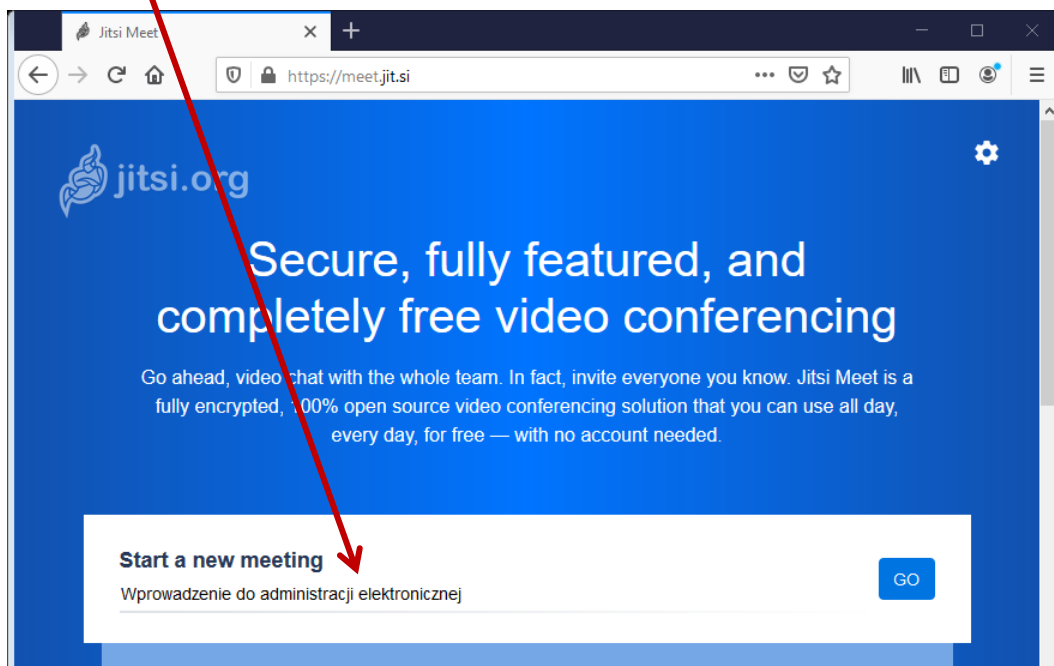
Jitsi Meet

https://meet.jit.si

jitsi.org

Secure, fully featured, and completely free video conferencing

Go ahead, video chat with the whole team. In fact, invite everyone you know. Jitsi Meet is a fully encrypted, 100% open source video conferencing solution that you can use all day, every day, for free — with no account needed.

Start a new meeting

Wprowadzenie do administracji elektronicznej

GO